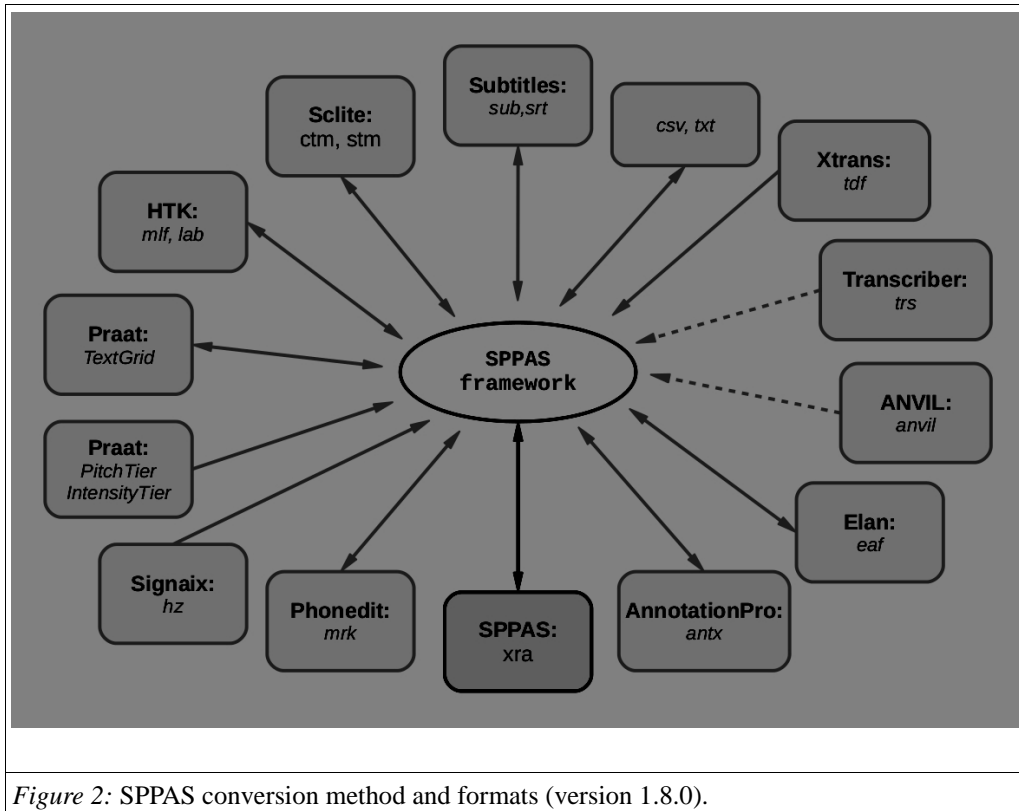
Subtitles:
sub,srt

Sclite:
ctm, stm

csv, txt

Xtrans:
tdf

HTK:
mlf, lab

Transcriber:
trs

Praat:
TextGrid

SPPAS
framework

ANVIL:
anvil

Praat:
PitchTier
IntensityTier

Elan:
eaf

Signaix:
hz

Phonedit:
mrk

SPPAS:
xra

AnnotationPro:
antx

*Figure 2:* SPPAS conversion method and formats (version 1.8.0).